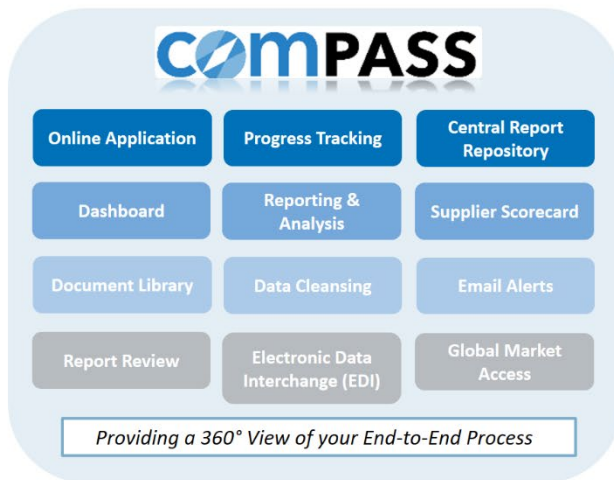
COMPASS

Online Application

Progress Tracking

Central Report Repository

Dashboard

Reporting & Analysis

Supplier Scorecard

Document Library

Data Cleansing

Email Alerts

Report Review

Electronic Data Interchange (EDI)

Global Market Access

Providing a 360° View of your End-to-End Process